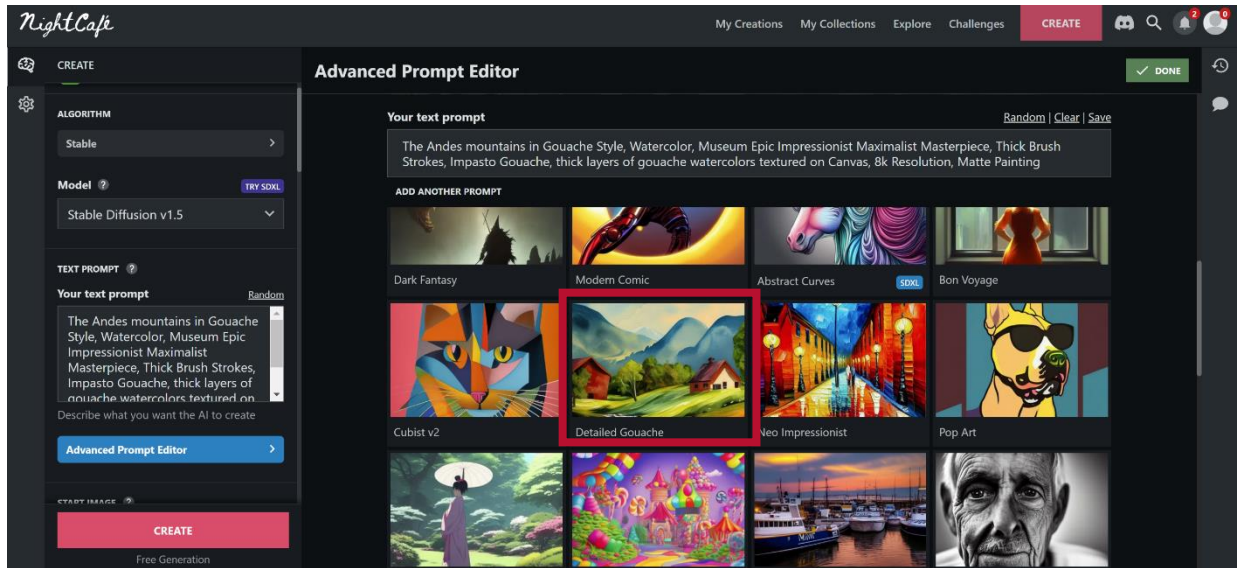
NightCafe

My Creations My Collections Explore Challenges CREATE

2 0

CREATE

ALGORITHM

Stable

Model

TRY SDXL

Stable Diffusion v1.5

TEXT PROMPT

Your text prompt Random

The Andes mountains in Gouache Style, Watercolor, Museum Epic Impressionist Maximalist Masterpiece, Thick Brush Strokes, Impasto Gouache, thick layers of gouache watercolors textured on

Describe what you want the AI to create

Advanced Prompt Editor

START IMAGE

CREATE

Free Generation

Advanced Prompt Editor

DONE

Your text prompt

Random | Clear | Save

The Andes mountains in Gouache Style, Watercolor, Museum Epic Impressionist Maximalist Masterpiece, Thick Brush Strokes, Impasto Gouache, thick layers of gouache watercolors textured on Canvas, 8k Resolution, Matte Painting

ADD ANOTHER PROMPT

Dark Fantasy

Modern Comic

Abstract Curves SDXL

Bon Voyage

Cubist v2

Detailed Gouache

Neo Impressionist

Pop Art